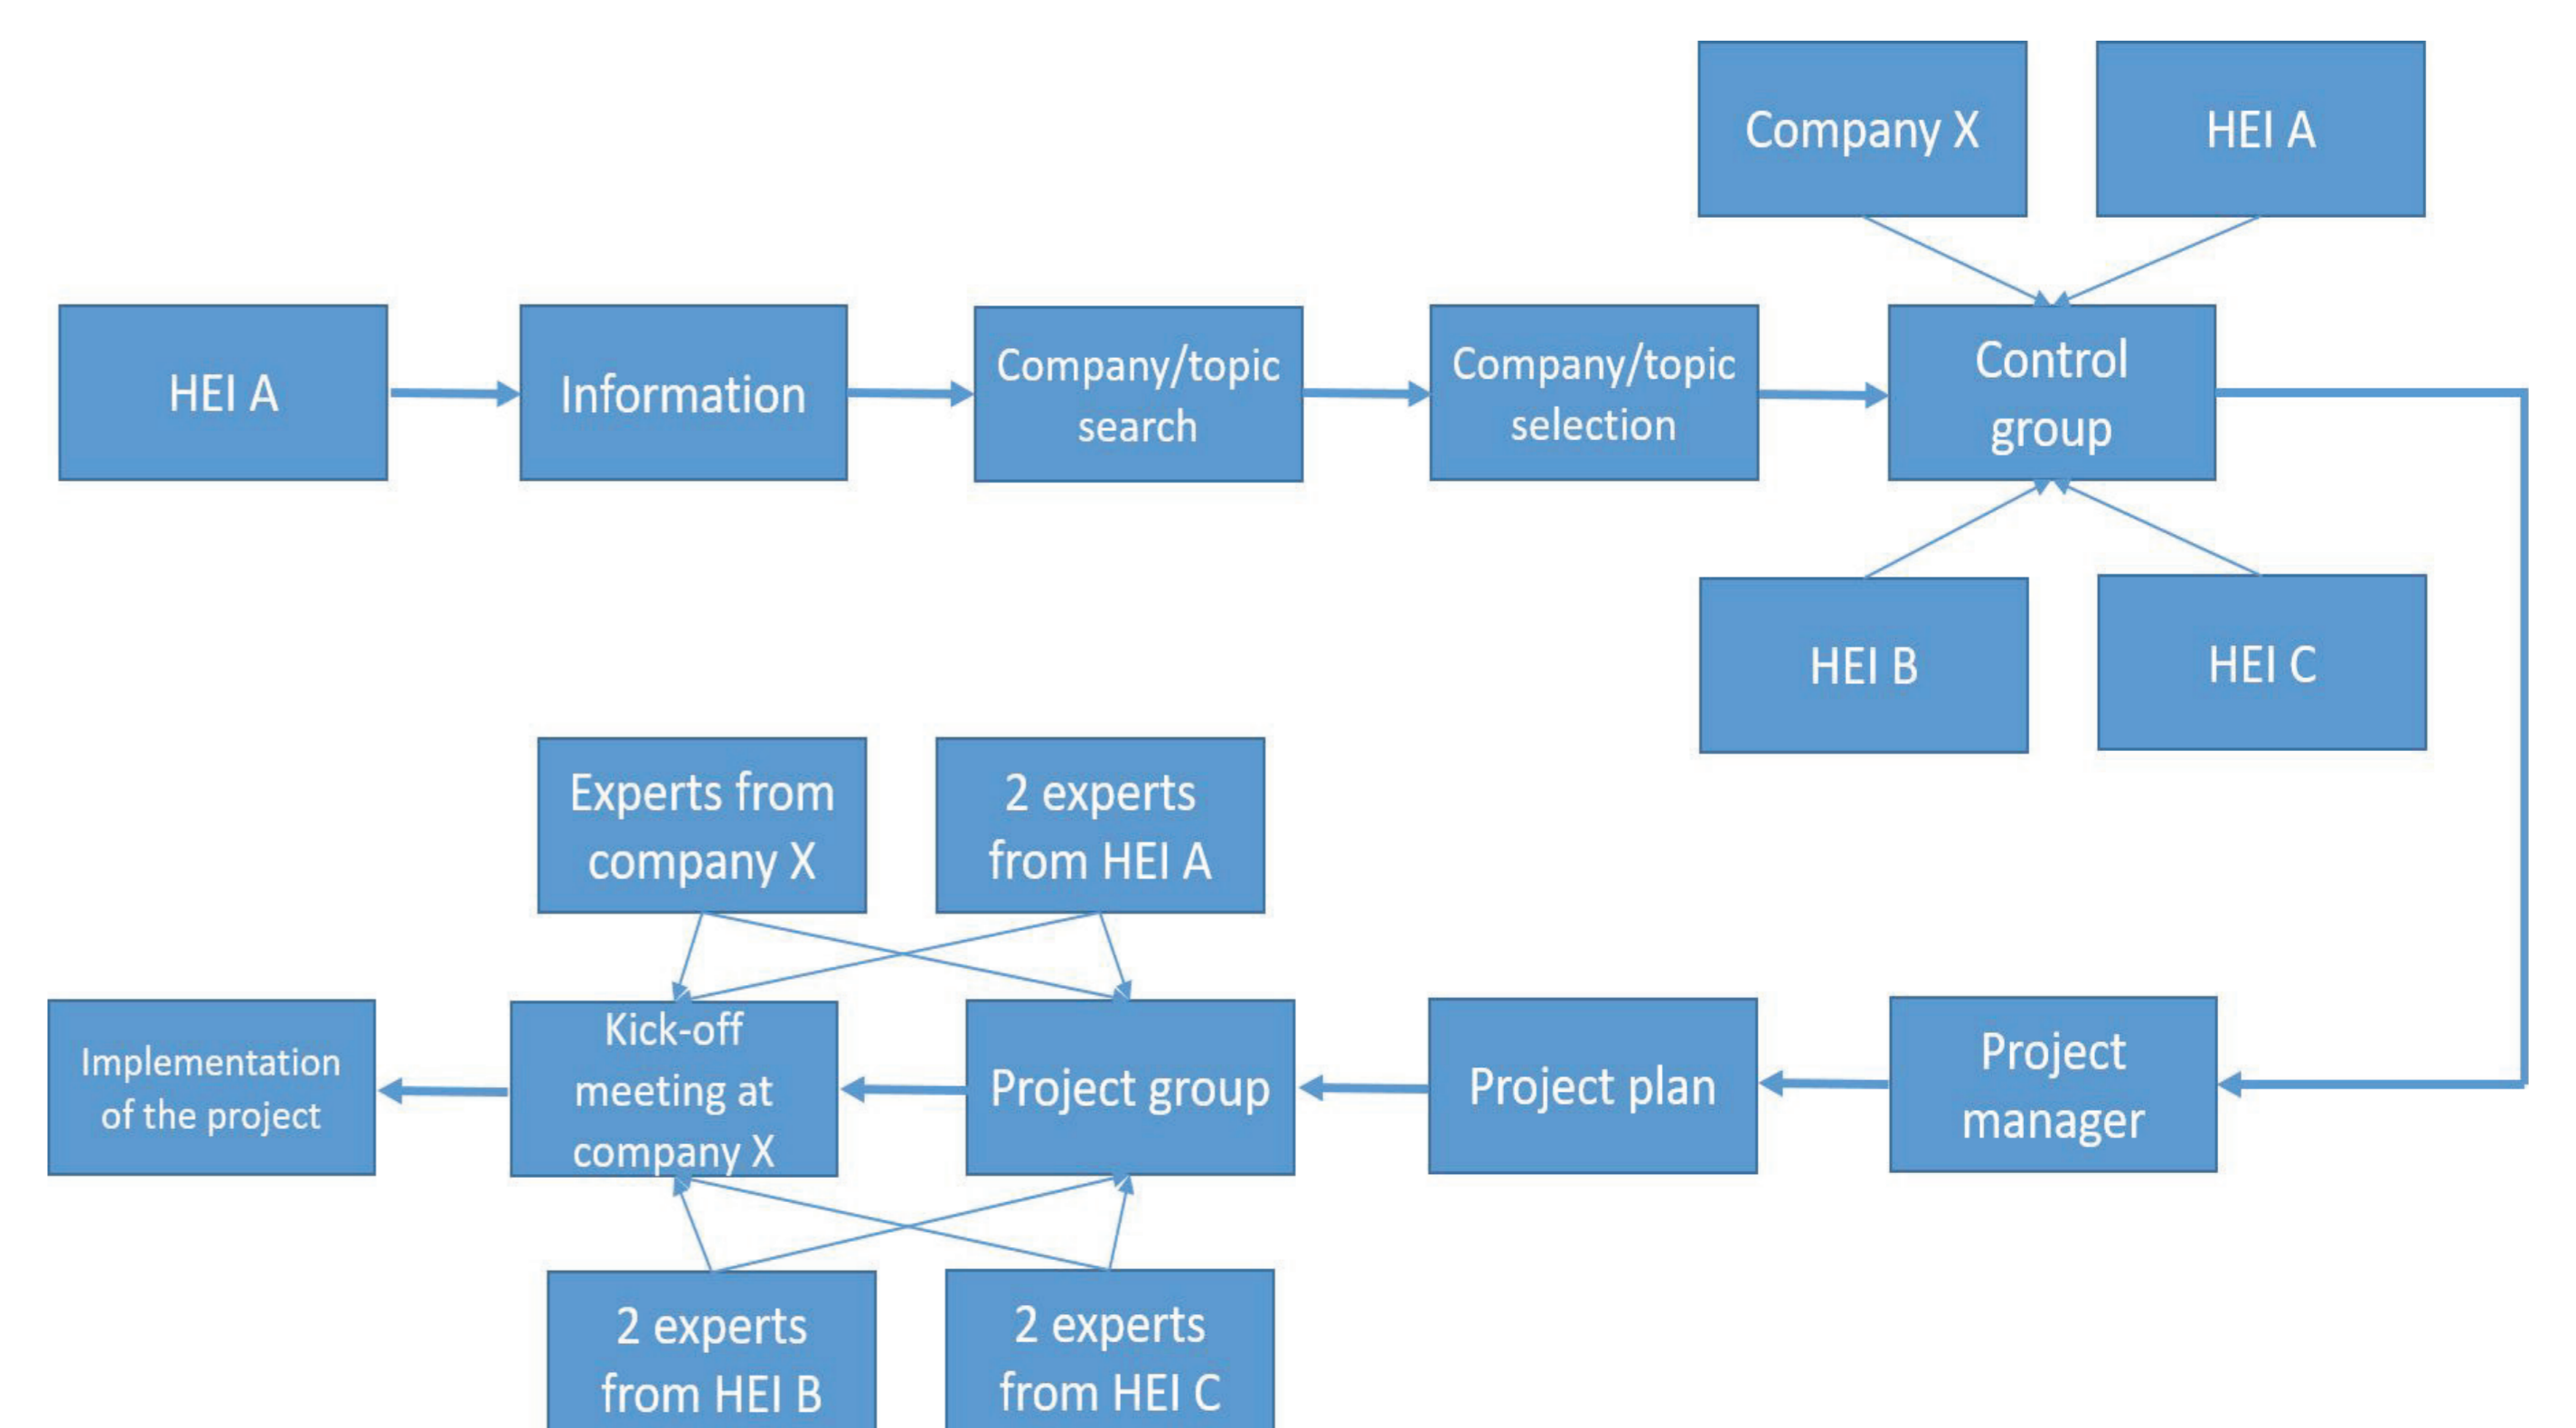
Company X

HEI A

HEI A

Information

Company/topic search

Company/topic selection

Control group

HEI B

HEI C

Experts from company X

2 experts from HEI A

Implementation of the project

Kick-off meeting at company X

Project group

Project plan

Project manager

2 experts from HEI B

2 experts from HEI C